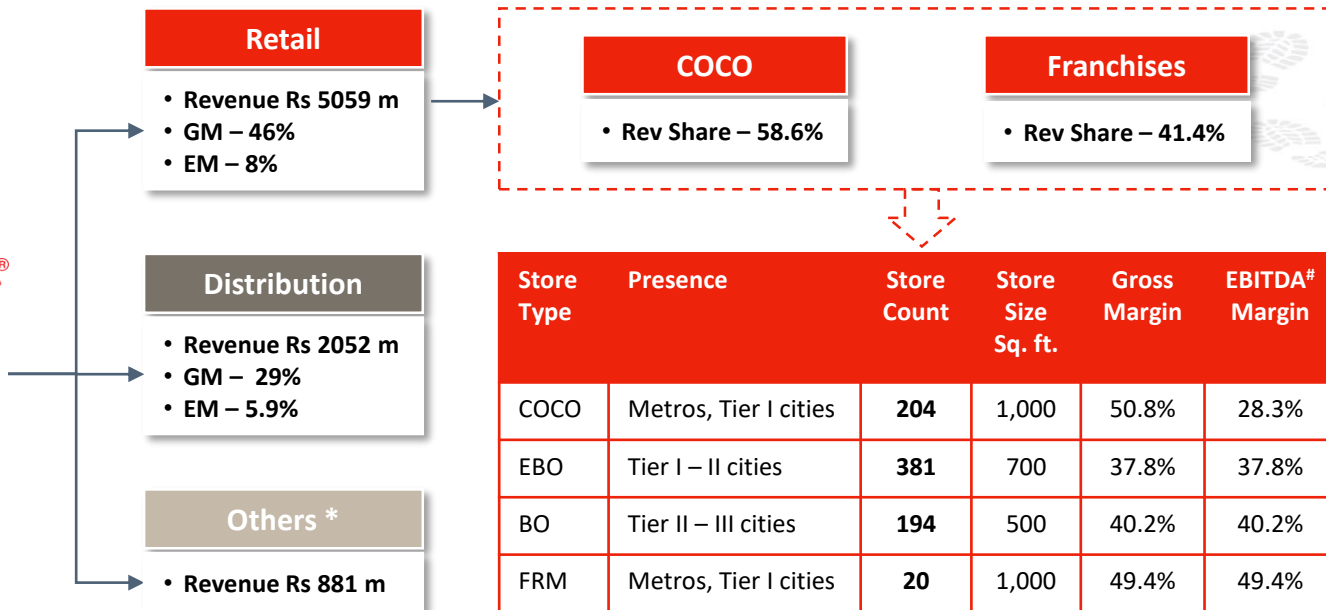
Retail

• Revenue Rs 5059 m
• GM – 46%
• EM – 8%

COCO

• Rev Share – 58.6%

Franchises

• Rev Share – 41.4%

Distribution

• Revenue Rs 2052 m
• GM – 29%
• EM – 5.9%

Others *

• Revenue Rs 881 m

| Store Type | Presence | Store Count | Store Size Sq. ft. | Gross Margin | EBITDA$^{\#}$ Margin |
|---|---|---|---|---|---|
| COCO | Metros, Tier I cities | 204 | 1,000 | 50.8% | 28.3% |
| EBO | Tier I – II cities | 381 | 700 | 37.8% | 37.8% |
| BO | Tier II – III cities | 194 | 500 | 40.2% | 40.2% |
| FRM | Metros, Tier I cities | 20 | 1,000 | 49.4% | 49.4% |